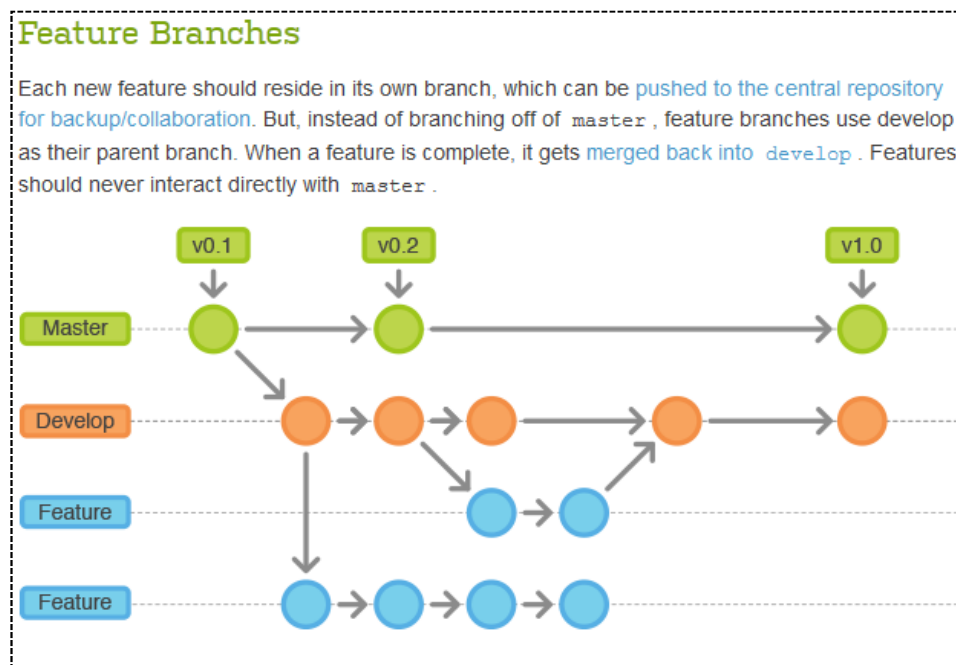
Feature Branches

Each new feature should reside in its own branch, which can be pushed to the central repository for backup/collaboration. But, instead of branching off of master , feature branches use develop as their parent branch. When a feature is complete, it gets merged back into develop . Features should never interact directly with master .

v0.1
v0.2
v1.0
Master
Develop
Feature
Feature